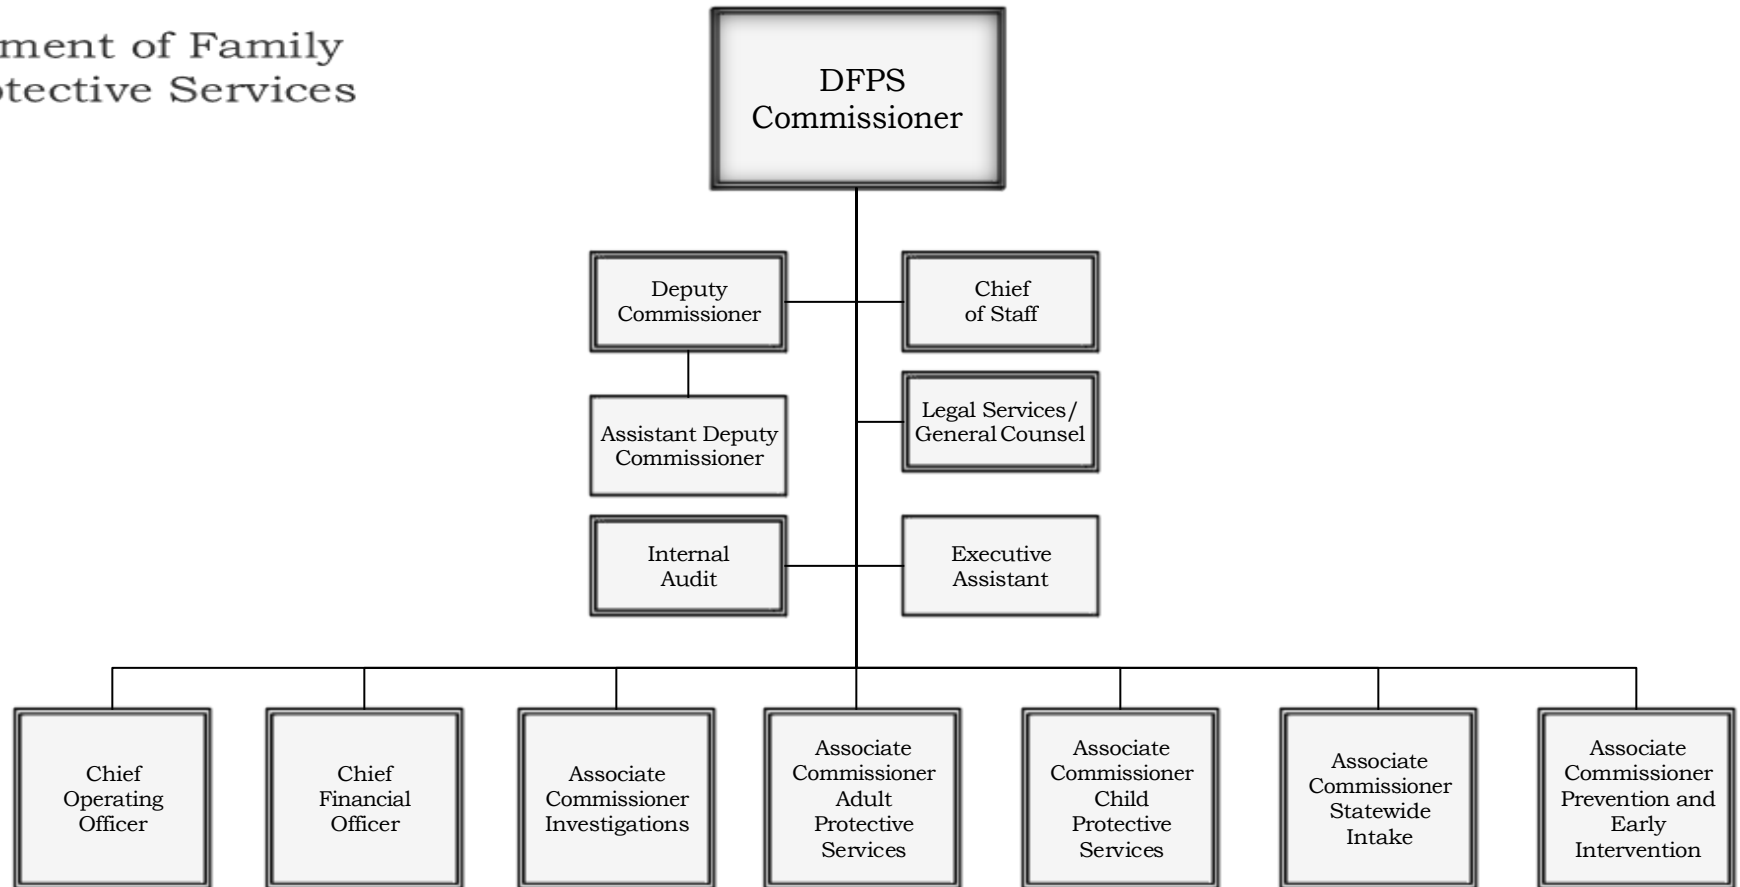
ment of Family
tective Services

DFPS Commissioner

Deputy Commissioner

Chief of Staff

Assistant Deputy Commissioner

Legal Services/ General Counsel

Internal Audit

Executive Assistant

Chief Operating Officer

Chief Financial Officer

Associate Commissioner Investigations

Associate Commissioner Adult Protective Services

Associate Commissioner Child Protective Services

Associate Commissioner Statewide Intake

Associate Commissioner Prevention and Early Intervention